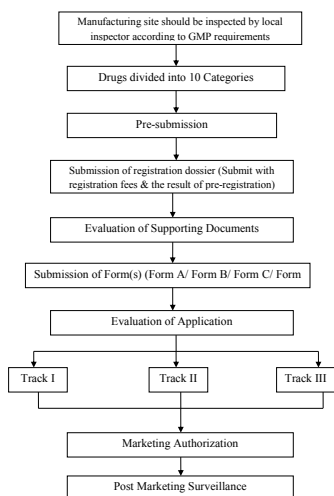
Manufacturing site should be inspected by local inspector according to GMP requirements

Drugs divided into 10 Categories

Pre-submission

Submission of registration dossier (Submit with registration fees & the result of pre-registration)

Evaluation of Supporting Documents

Submission of Form(s) (Form A/ Form B/ Form C/ Form

Evaluation of Application

Track I

Track II

Track III

Marketing Authorization

Post Marketing Surveillance